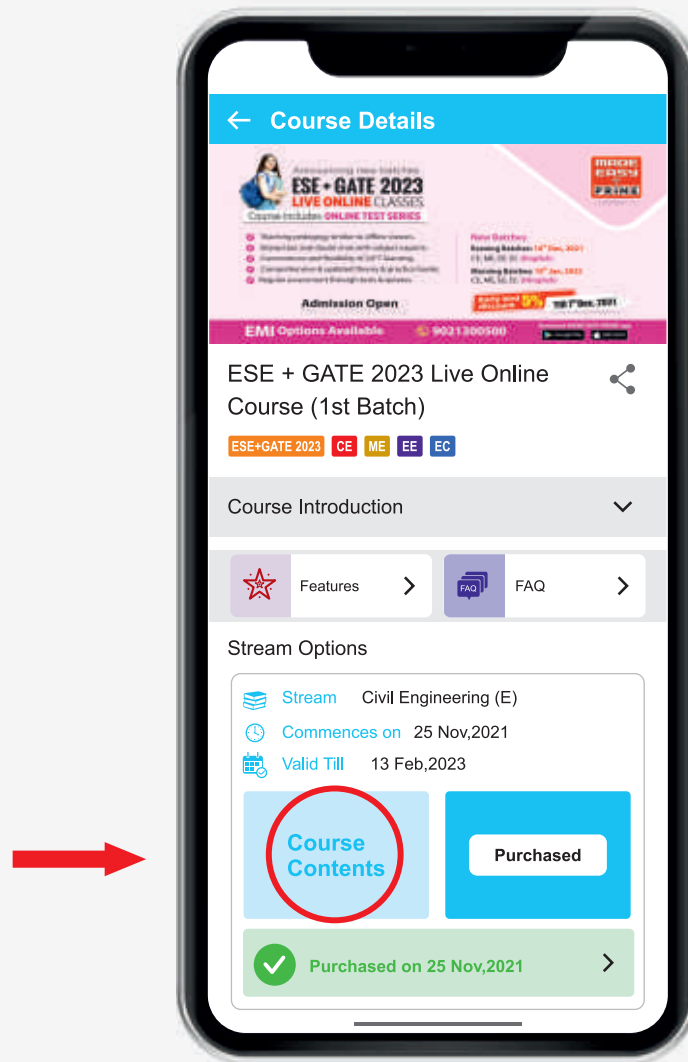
Course Details

Announcing new batches
ESE + GATE 2023
LIVE ONLINE CLASSES
Course includes ONLINE TEST SERIES

MADE EASY PRIME

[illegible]

New Batches
Evening Batches: 14th Dec, 2021
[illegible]
Morning Batches: 10th Jan, 2022
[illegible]

Admission Open

Early bird discount 5% Till 7th Dec, 2021

EMI Options Available 9021300500

ESE + GATE 2023 Live Online Course (1st Batch)

ESE+GATE 2023 CE ME EE EC

Course Introduction

Features

FAQ

FAQ

Stream Options

Stream Civil Engineering (E)

Commences on 25 Nov,2021

Valid Till 13 Feb,2023

Course Contents

Purchased

Purchased on 25 Nov,2021